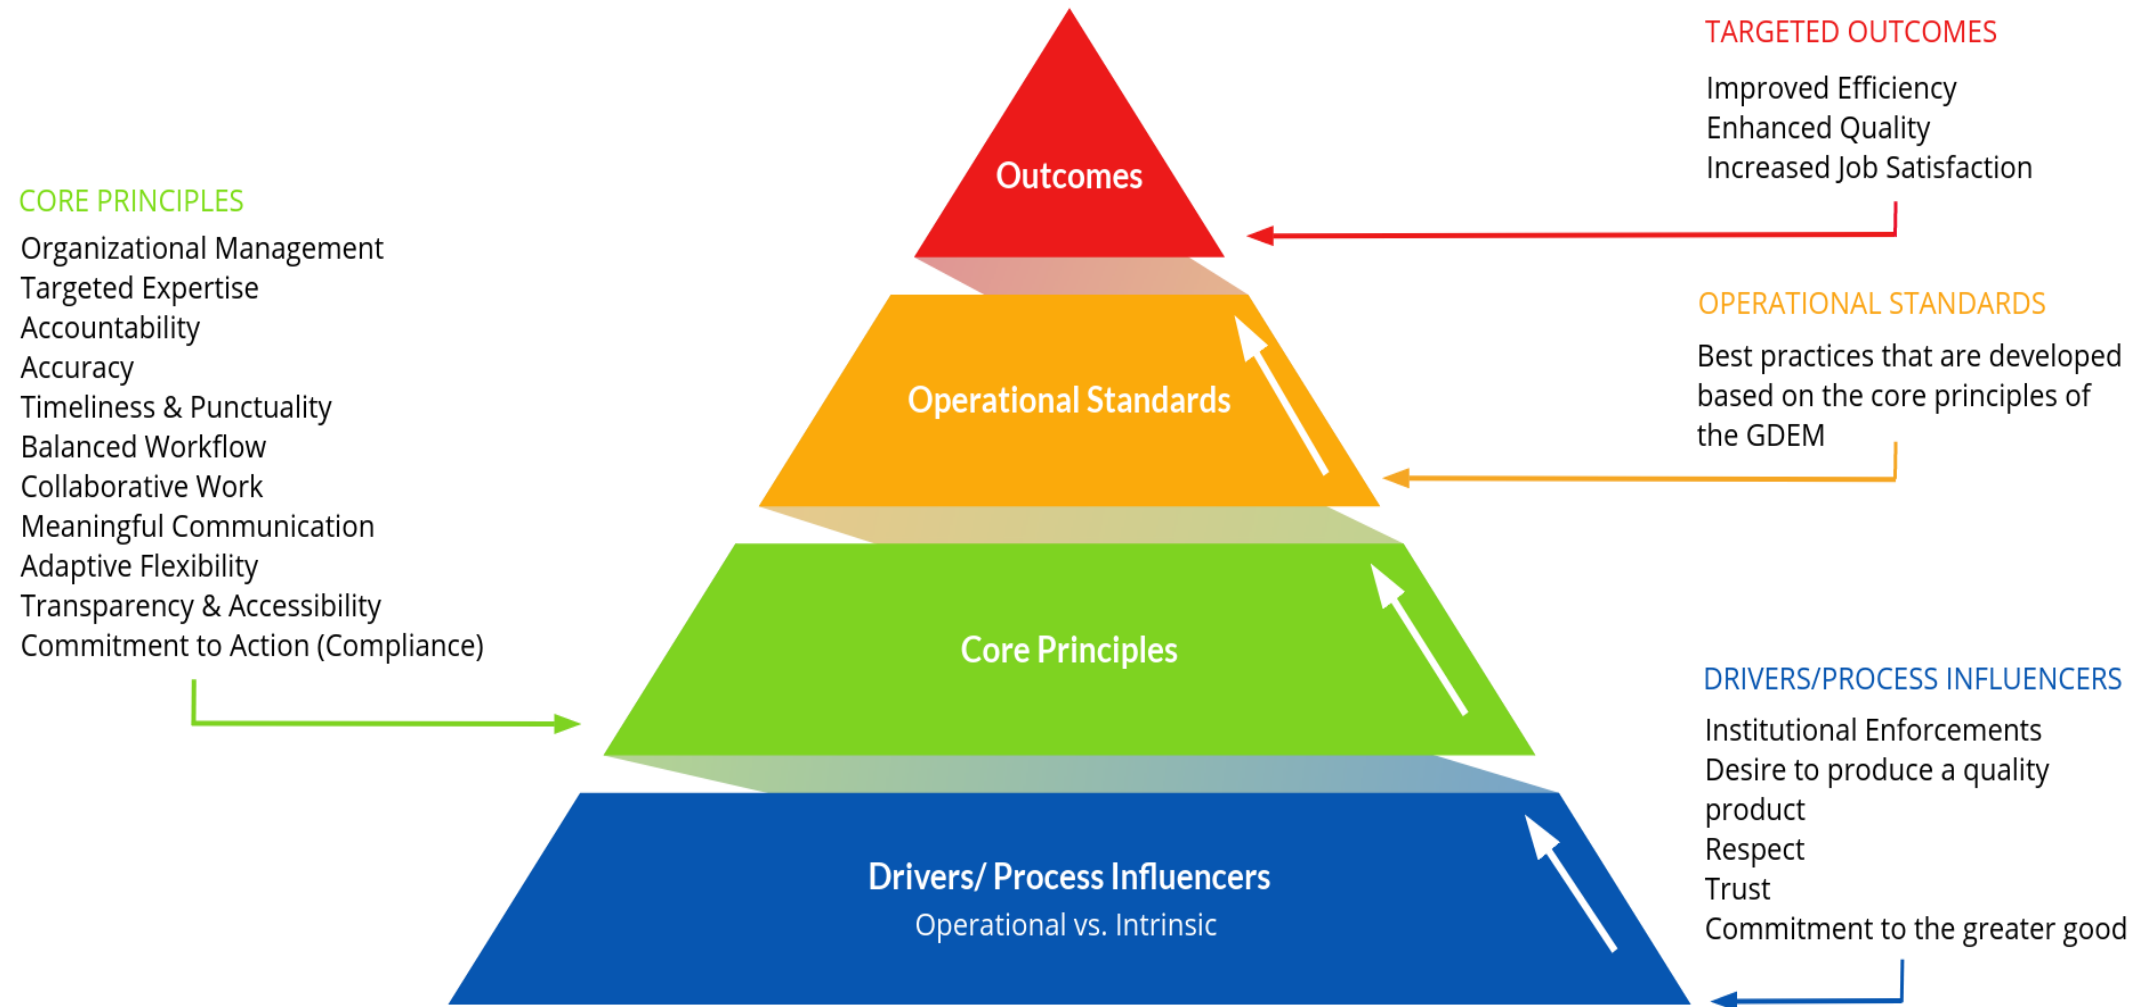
TARGETED OUTCOMES

Improved Efficiency
Enhanced Quality
Increased Job Satisfaction

CORE PRINCIPLES

Organizational Management
Targeted Expertise
Accountability
Accuracy
Timeliness & Punctuality
Balanced Workflow
Collaborative Work
Meaningful Communication
Adaptive Flexibility
Transparency & Accessibility
Commitment to Action (Compliance)

Outcomes

Operational Standards

Core Principles

Drivers/ Process Influencers
Operational vs. Intrinsic

OPERATIONAL STANDARDS

Best practices that are developed based on the core principles of the GDEM

DRIVERS/PROCESS INFLUENCERS

Institutional Enforcements
Desire to produce a quality product
Respect
Trust
Commitment to the greater good